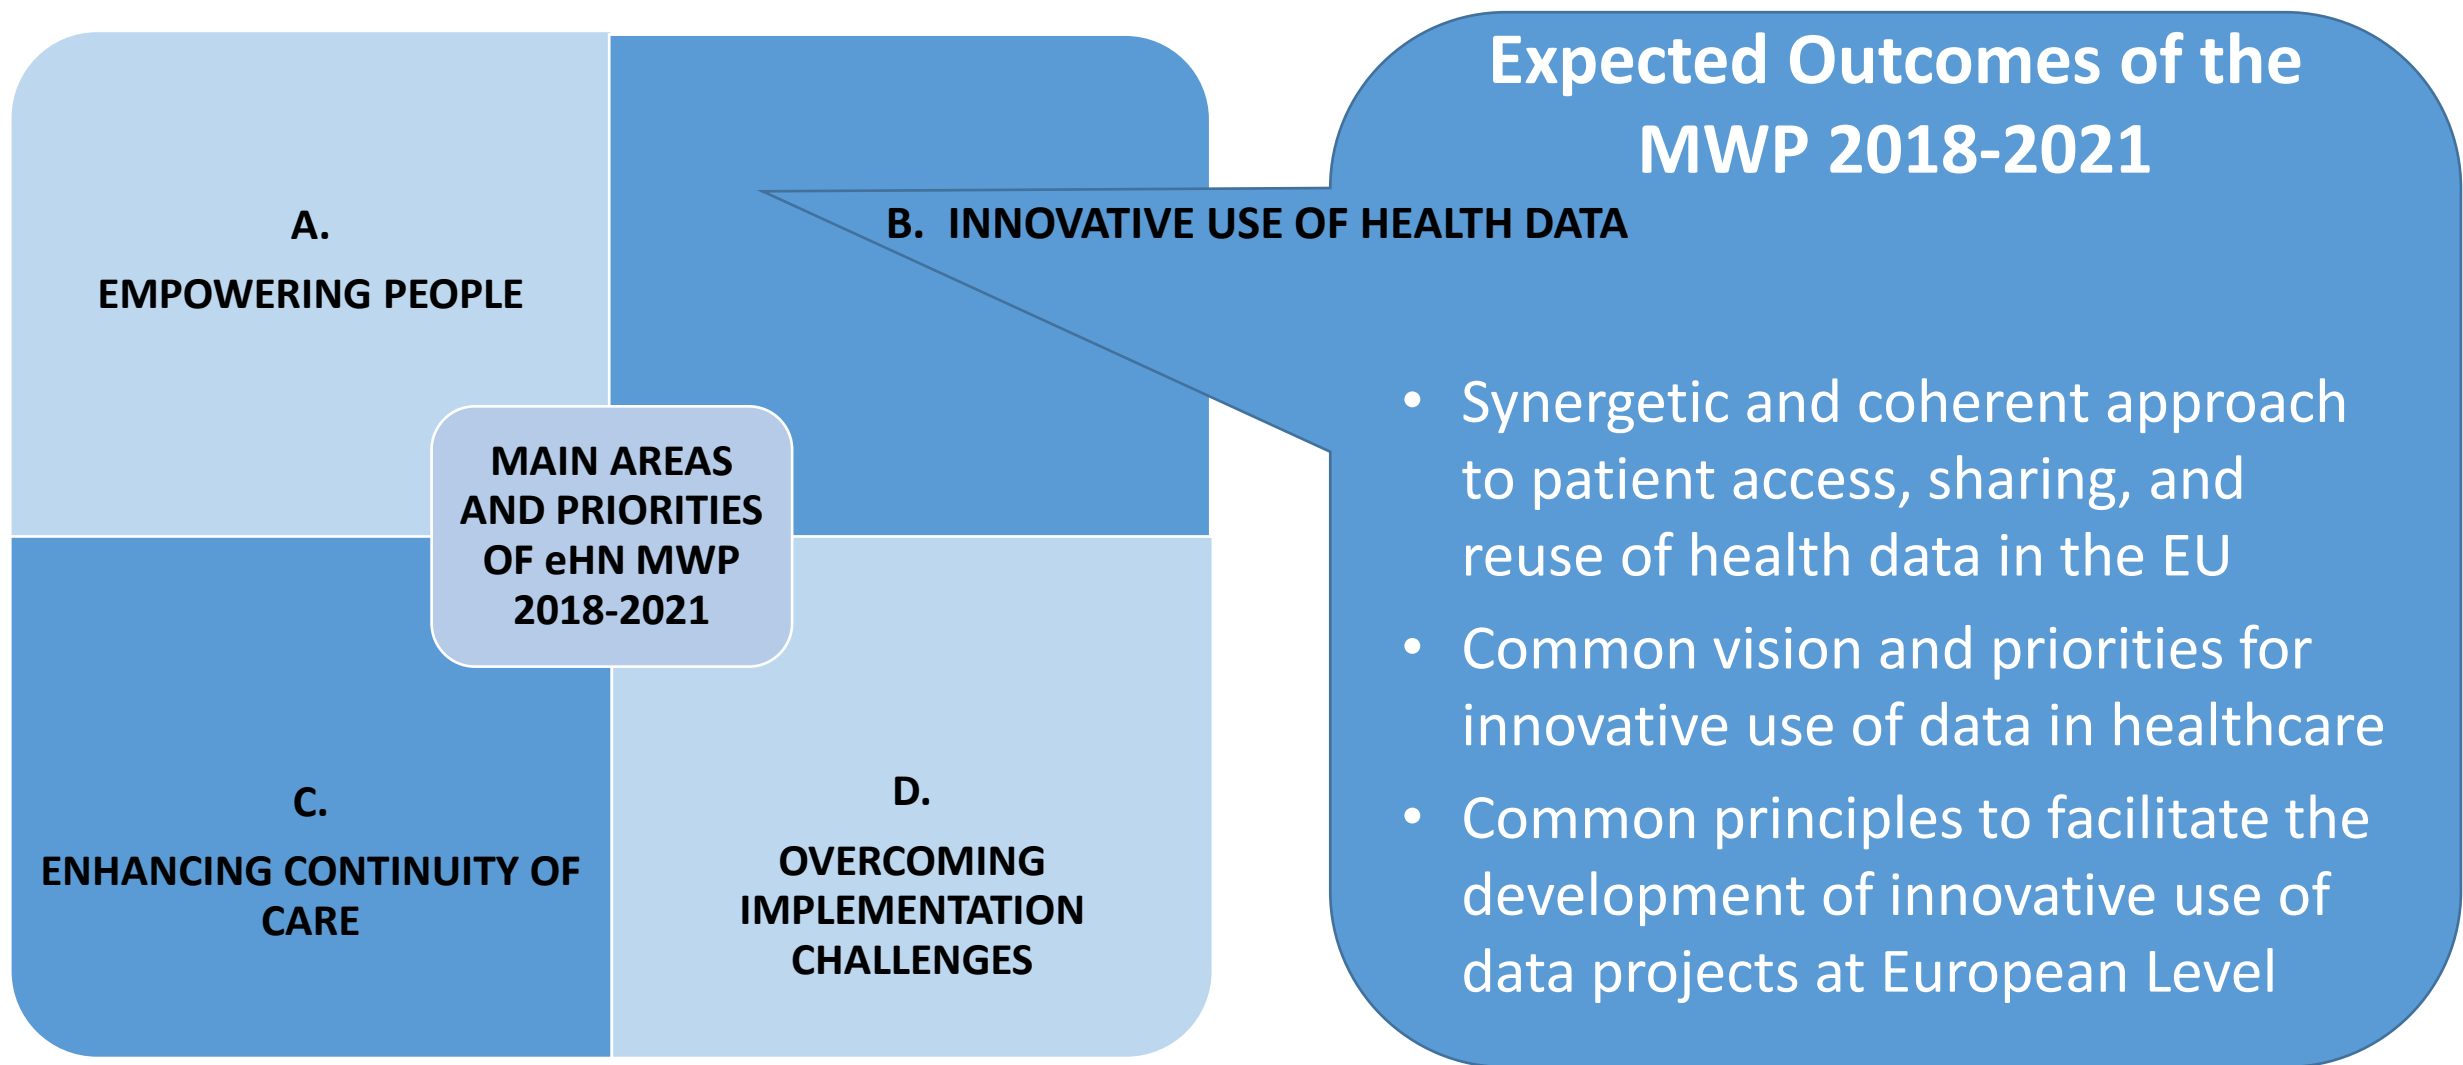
A.

EMPOWERING PEOPLE

B. INNOVATIVE USE OF HEALTH DATA

MAIN AREAS AND PRIORITIES OF eHN MWP 2018-2021

C.

ENHANCING CONTINUITY OF CARE

D.

OVERCOMING IMPLEMENTATION CHALLENGES

Expected Outcomes of the MWP 2018-2021

- Synergetic and coherent approach to patient access, sharing, and reuse of health data in the EU
- Common vision and priorities for innovative use of data in healthcare
- Common principles to facilitate the development of innovative use of data projects at European Level